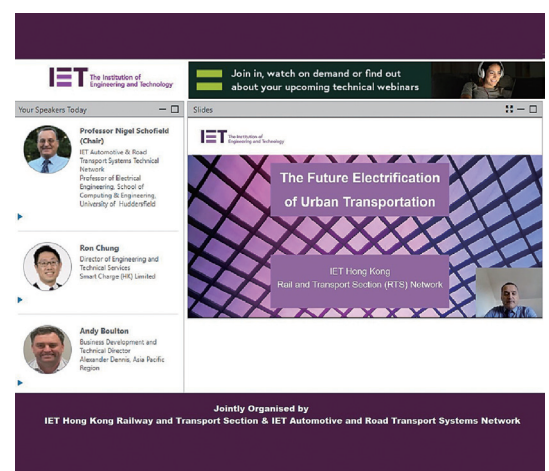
IET The Institution of Engineering and Technology

Join in, watch on demand or find out about your upcoming technical webinars

Your Speakers Today

Professor Nigel Schofield (Chair)
IET Automotive & Road Transport Systems Technical Network
Professor of Electrical Engineering, School of Computing & Engineering, University of Huddersfield

Ron Chung
Director of Engineering and Technical Services
Smart Charge (HK) Limited

Andy Boulton
Business Development and Technical Director
Alexander Dennis, Asia Pacific Region

Slides

IET The Institution of Engineering and Technology

The Future Electrification of Urban Transportation

IET Hong Kong
Rail and Transport Section (RTS) Network

Jointly Organised by
IET Hong Kong Railway and Transport Section & IET Automotive and Road Transport Systems Network